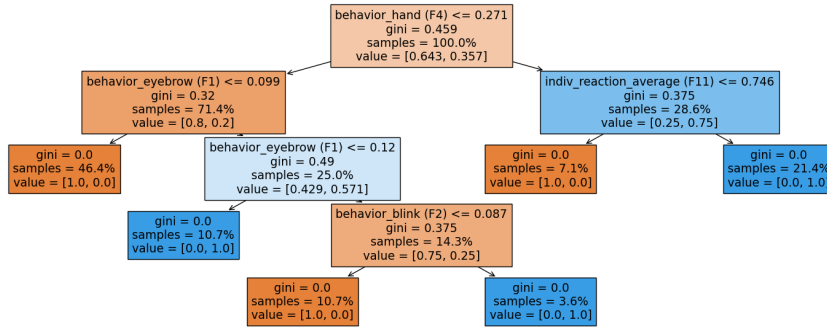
behavior_hand (F4) <= 0.271
gini = 0.459
samples = 100.0%
value = [0.643, 0.357]

behavior_eyebrow (F1) <= 0.099
gini = 0.32
samples = 71.4%
value = [0.8, 0.2]

indiv_reaction_average (F11) <= 0.746
gini = 0.375
samples = 28.6%
value = [0.25, 0.75]

gini = 0.0
samples = 46.4%
value = [1.0, 0.0]

behavior_eyebrow (F1) <= 0.12
gini = 0.49
samples = 25.0%
value = [0.429, 0.571]

gini = 0.0
samples = 7.1%
value = [1.0, 0.0]

gini = 0.0
samples = 21.4%
value = [0.0, 1.0

gini = 0.0
samples = 10.7%
value = [0.0, 1.0]

behavior_blink (F2) <= 0.087
gini = 0.375
samples = 14.3%
value = [0.75, 0.25]

gini = 0.0
samples = 10.7%
value = [1.0, 0.0]

gini = 0.0
samples = 3.6%
value = [0.0, 1.0]